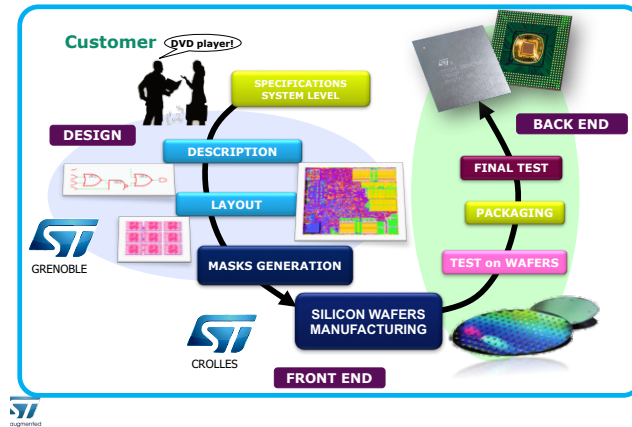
Customer

DVD player!

SPECIFICATIONS SYSTEM LEVEL

DESIGN

DESCRIPTION

LAYOUT

GRENOBLE

MASKS GENERATION

SILICON WAFERS MANUFACTURING

CROLLES

FRONT END

BACK END

FINAL TEST

PACKAGING

TEST on WAFERS

augmented